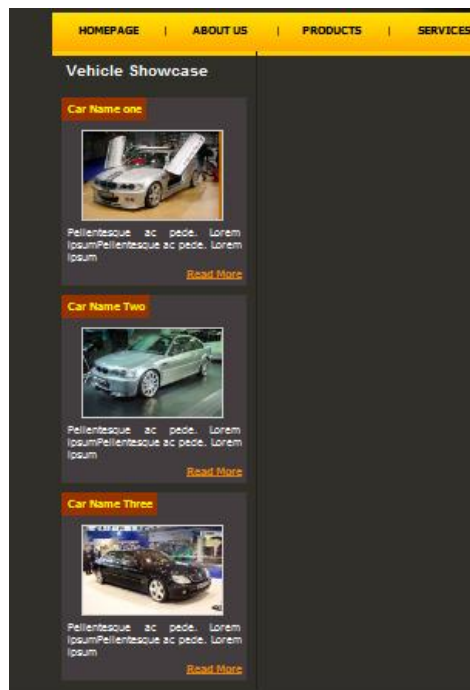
HOMEPAGE | ABOUT US | PRODUCTS | SERVICES

Vehicle Showcase

Car Name one

Pellentesque ac pede. Lorem IpsumPellentesque ac pede. Lorem Ipsum

Read More

Car Name Two

Pellentesque ac pede. Lorem IpsumPellentesque ac pede. Lorem Ipsum

Read More

Car Name Three

Pellentesque ac pede. Lorem IpsumPellentesque ac pede. Lorem Ipsum

Read More